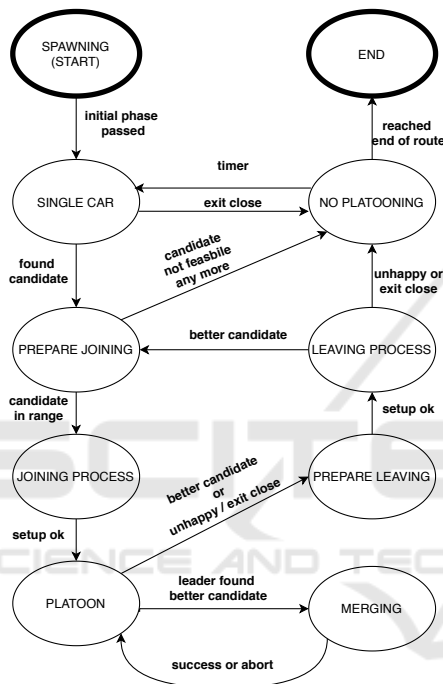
SPAWNING (START)

END

initial phase passed

reached end of route

timer

SINGLE CAR

exit close

NO PLATOONING

found candidate

candidate not feasible any more

unhappy or exit close

PREPARE JOINING

better candidate

LEAVING PROCESS

candidate in range

setup ok

JOINING PROCESS

better candidate or unhappy / exit close

PREPARE LEAVING

setup ok

PLATOON

leader found better candidate

MERGING

success or abort

SCIENCE AND TEC